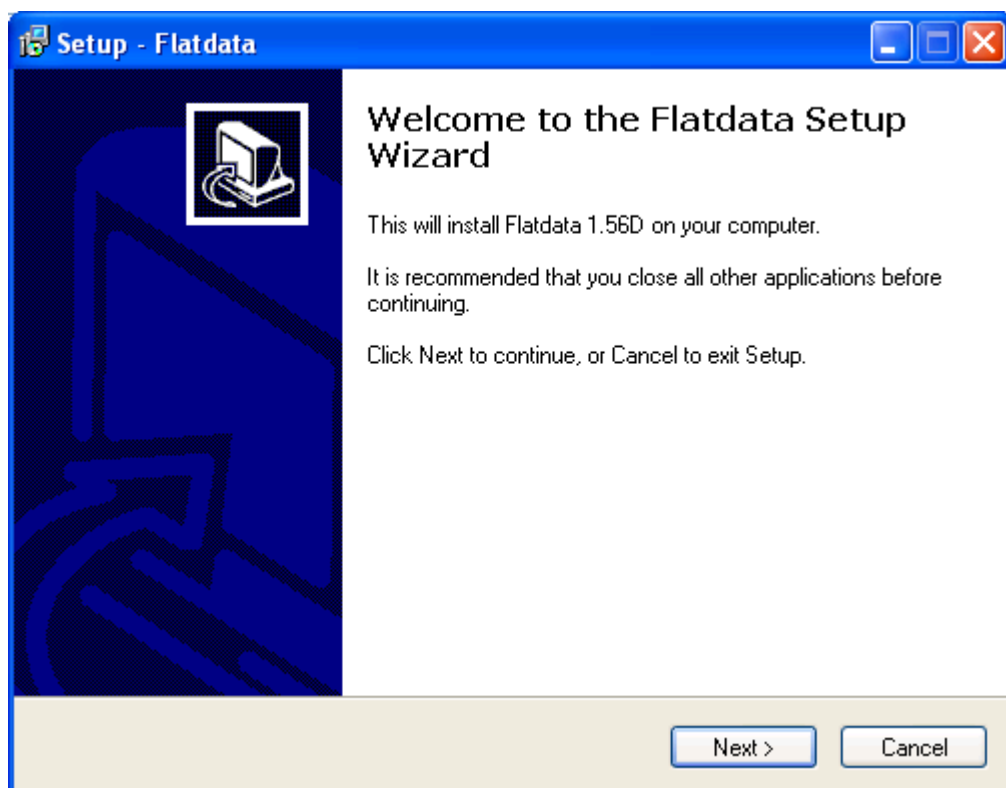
Setup - Flatdata

Welcome to the Flatdata Setup Wizard

This will install Flatdata 1.56D on your computer.

It is recommended that you close all other applications before continuing.

Click Next to continue, or Cancel to exit Setup.

Next >

Cancel